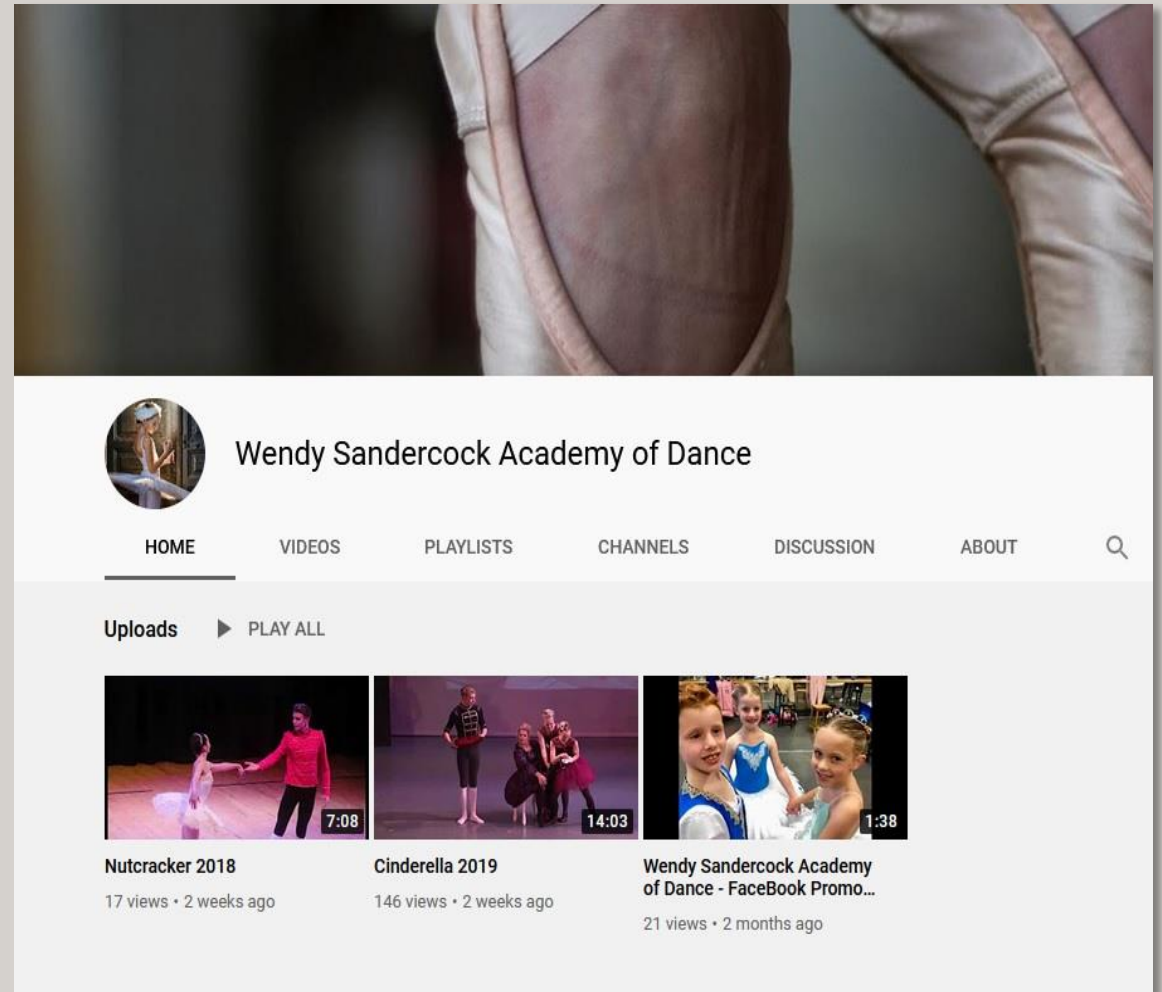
Wendy Sandercock Academy of Dance

HOME VIDEOS PLAYLISTS CHANNELS DISCUSSION ABOUT

Uploads PLAY ALL

7:08
Nutcracker 2018
17 views • 2 weeks ago

14:03
Cinderella 2019
146 views • 2 weeks ago

1:38
Wendy Sandercock Academy of Dance - FaceBook Promo...
21 views • 2 months ago